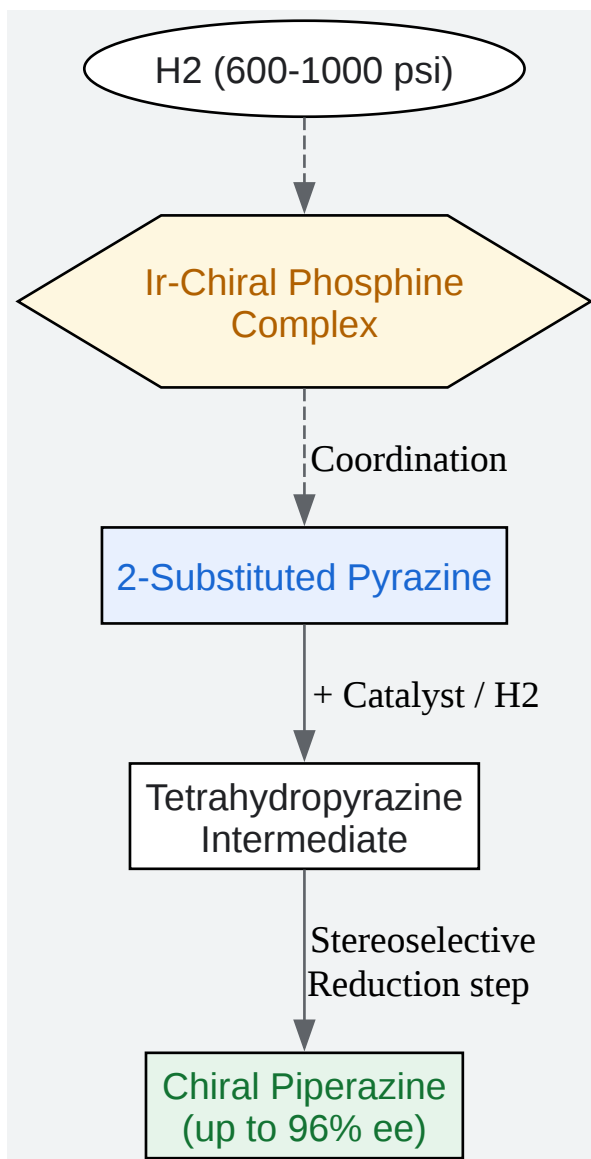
H2 (600-1000 psi)

Ir-Chiral Phosphine Complex

Coordination

2-Substituted Pyrazine

+ Catalyst / H2

Tetrahydropyrazine Intermediate

Stereoselective Reduction step

Chiral Piperazine (up to 96% ee)